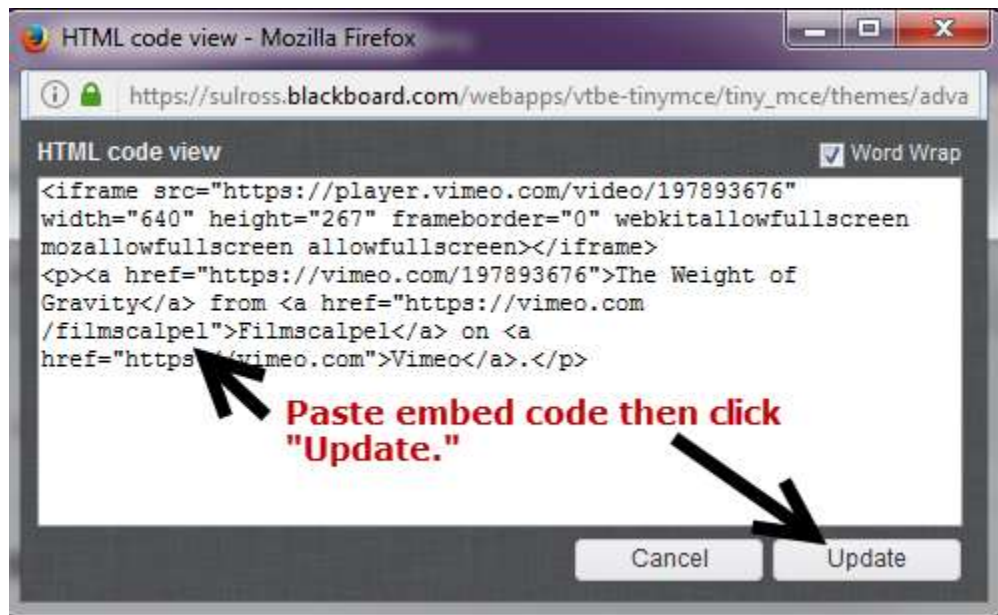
HTML code view - Mozilla Firefox

https://sulross.blackboard.com/webapps/vtbe-tinymce/tiny_mce/themes/adva

HTML code view

Word Wrap

<iframe src="https://player.vimeo.com/video/197893676" width="640" height="267" frameborder="0" webkitallowfullscreen mozallowfullscreen allowfullscreen></iframe>
<p><a href="https://vimeo.com/197893676">The Weight of Gravity</a> from <a href="https://vimeo.com/filmscalpel">Filmscalpel</a> on <a href="https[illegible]vimeo.com">Vimeo</a>.</p>

Paste embed code then click "Update."

Cancel

Update